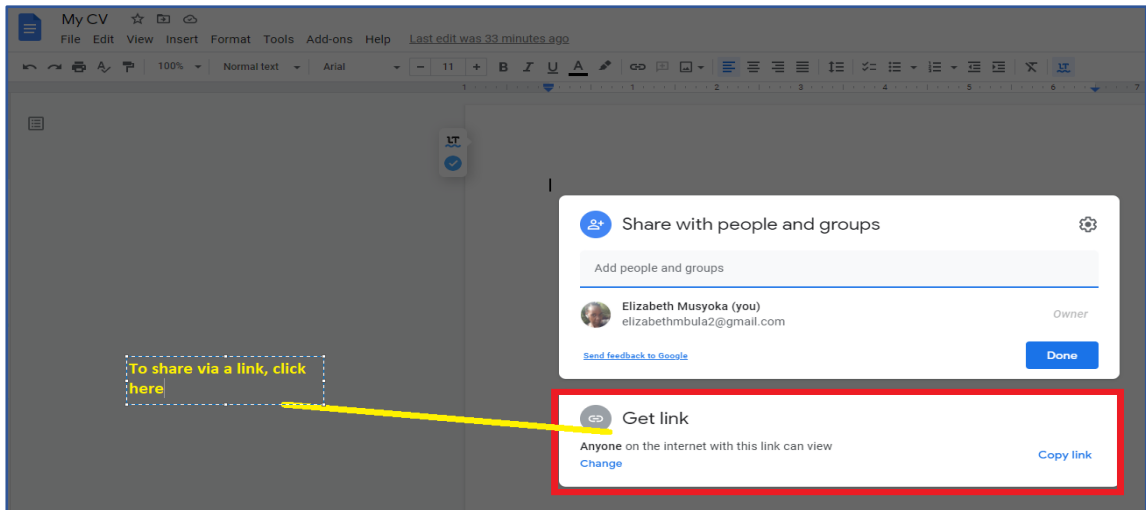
My CV

File Edit View Insert Format Tools Add-ons Help Last edit was 33 minutes ago

100% Normal text Arial 11 B I U A

To share via a link, click here

Share with people and groups

Add people and groups

Elizabeth Musyoka (you)
elizabethmbula2@gmail.com

Owner

Send feedback to Google

Done

Get link

Anyone on the internet with this link can view
Change

Copy link